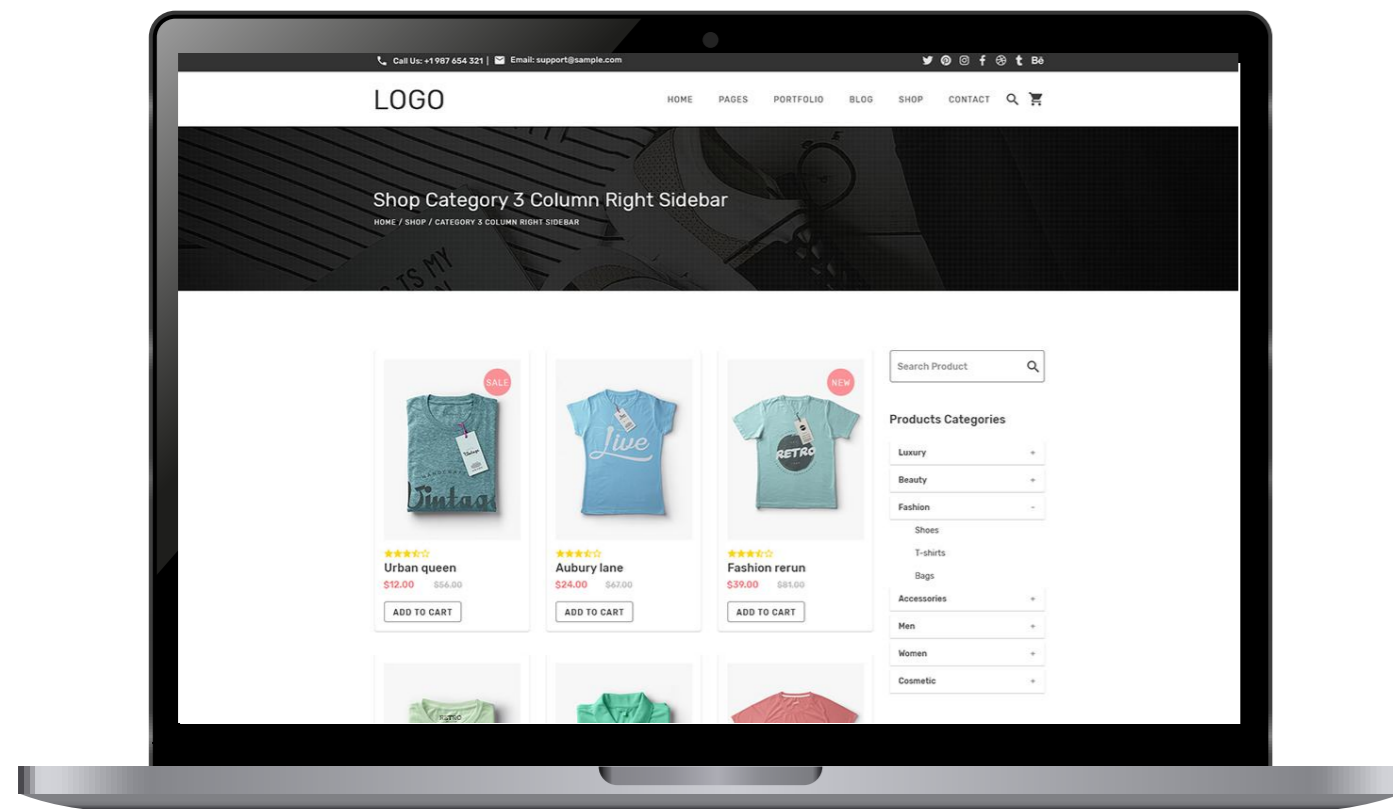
Call Us: +1 987 654 321 | Email: support@sample.com

Bē

LOGO

HOME PAGES PORTFOLIO BLOG SHOP CONTACT

Shop Category 3 Column Right Sidebar

HOME / SHOP / CATEGORY 3 COLUMN RIGHT SIDEBAR

SALE

Vintage

Urban queen
$12.00 $56.00
ADD TO CART

Live

Aubury lane
$24.00 $67.00
ADD TO CART

NEW

RETRO

Fashion rerun
$39.00 $81.00
ADD TO CART

RETRO

Search Product

Products Categories

Luxury +
Beauty +
Fashion -
Shoes
T-shirts
Bags
Accessories +
Men +
Women +
Cosmetic +